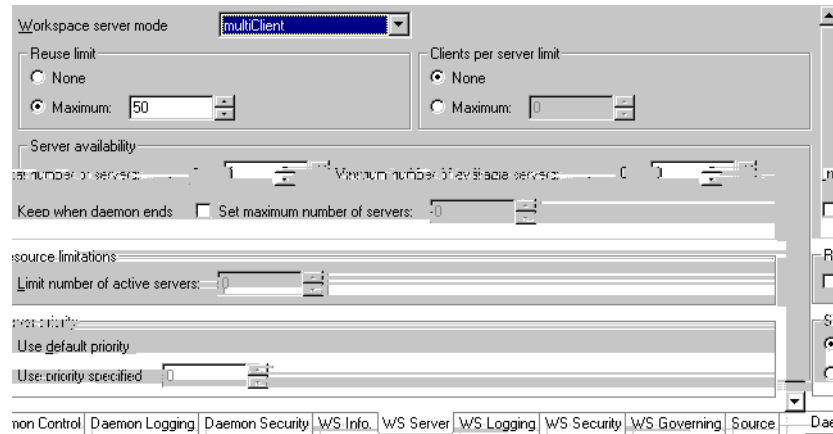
Workspace server mode
multiClient

Reuse limit
None
Maximum: 50

Clients per server limit
None
Maximum: 0

Server availability
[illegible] number of servers: 1
Minimum number of available servers: 0
Keep when daemon ends
Set maximum number of servers: 0

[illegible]source limitations
Limit number of active servers: 0

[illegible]
Use default priority
Use priority specified 0

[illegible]mon Control | Daemon Logging | Daemon Security | WS Info. | WS Server | WS Logging | WS Security | WS Governing | Source | Dae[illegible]